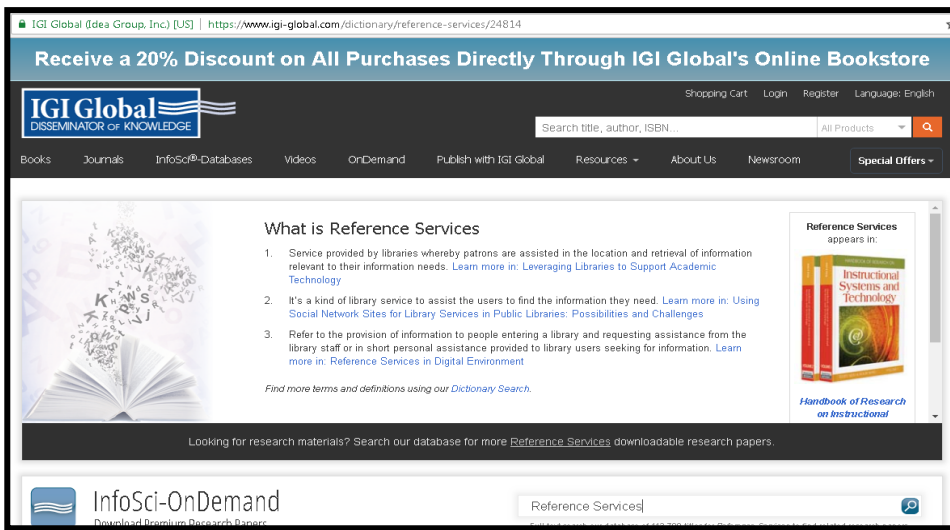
IGI Global (Idea Group, Inc.) [US] | https://www.igi-global.com/dictionary/reference-services/24814

Receive a 20% Discount on All Purchases Directly Through IGI Global's Online Bookstore

IGI Global
DISSEMINATOR OF KNOWLEDGE

Shopping Cart Login Register Language: English

Search title, author, ISBN... All Products

Books Journals InfoSci®-Databases Videos OnDemand Publish with IGI Global Resources About Us Newsroom Special Offers

What is Reference Services

1. Service provided by libraries whereby patrons are assisted in the location and retrieval of information relevant to their information needs. Learn more in: Leveraging Libraries to Support Academic Technology

2. It's a kind of library service to assist the users to find the information they need. Learn more in: Using Social Network Sites for Library Services in Public Libraries: Possibilities and Challenges

3. Refer to the provision of information to people entering a library and requesting assistance from the library staff or in short personal assistance provided to library users seeking for information. Learn more in: Reference Services in Digital Environment

Find more terms and definitions using our Dictionary Search.

Reference Services appears in:

Instructional Systems and Technology

Handbook of Research on Instructional

Looking for research materials? Search our database for more Reference Services downloadable research papers.

InfoSci-OnDemand
Download Premium Research Papers

Reference Services